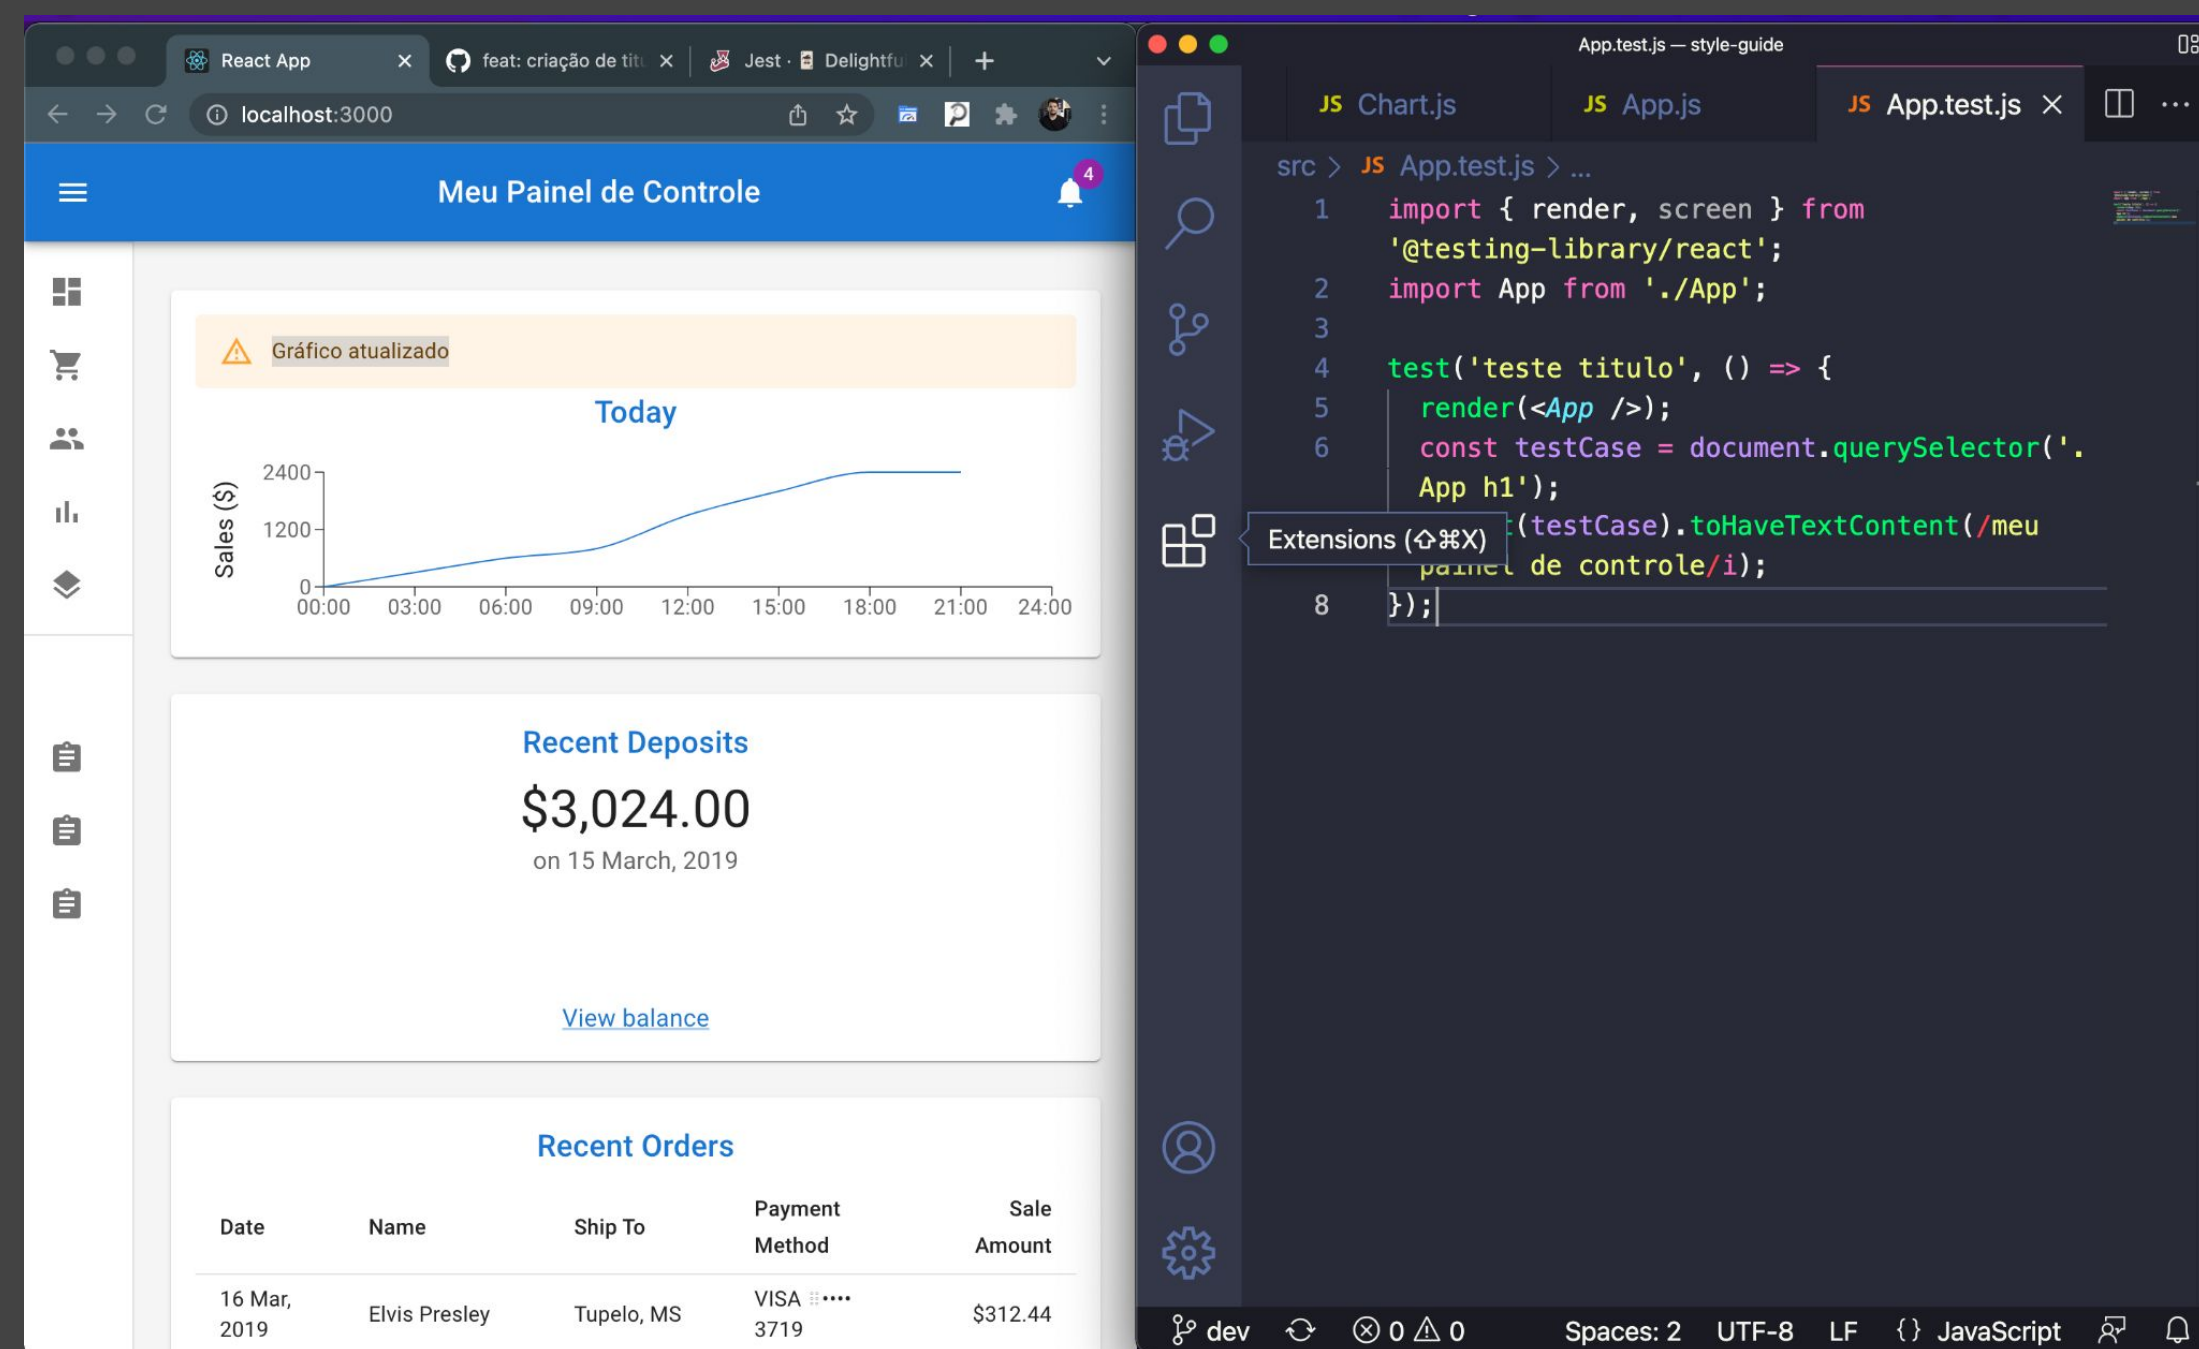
React App ×
feat: criação de titu ×
Jest · Delightfu ×
+
localhost:3000

Meu Painel de Controle
4

Gráfico atualizado

Today

Sales ($)
2400
1200
0
00:00 03:00 06:00 09:00 12:00 15:00 18:00 21:00 24:00

Recent Deposits

$3,024.00

on 15 March, 2019

View balance

Recent Orders

| Date | Name | Ship To | Payment Method | Sale Amount |
|---|---|---|---|---|
| 16 Mar, 2019 | Elvis Presley | Tupelo, MS | VISA •••• 3719 | $312.44 |

App.test.js — style-guide

JS Chart.js   JS App.js   JS App.test.js ×

src > JS App.test.js > ...

1 import { render, screen } from '@testing-library/react';
2 import App from './App';
3
4 test('teste titulo', () => {
5   render(<App />);
6   const testCase = document.querySelector('.App h1');
  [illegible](testCase).toHaveTextContent(/meu painel de controle/i);
8 });

Extensions (⇧⌘X)

dev   ⊗ 0 ⚠ 0   Spaces: 2   UTF-8   LF   {} JavaScript